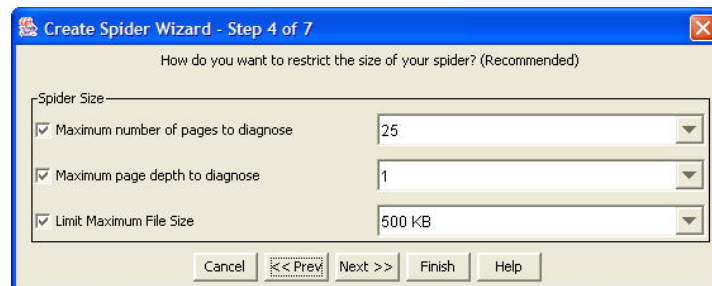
Create Spider Wizard - Step 4 of 7

How do you want to restrict the size of your spider? (Recommended)

Spider Size

Maximum number of pages to diagnose
25

Maximum page depth to diagnose
1

Limit Maximum File Size
500 KB

Cancel
<< Prev
Next >>
Finish
Help